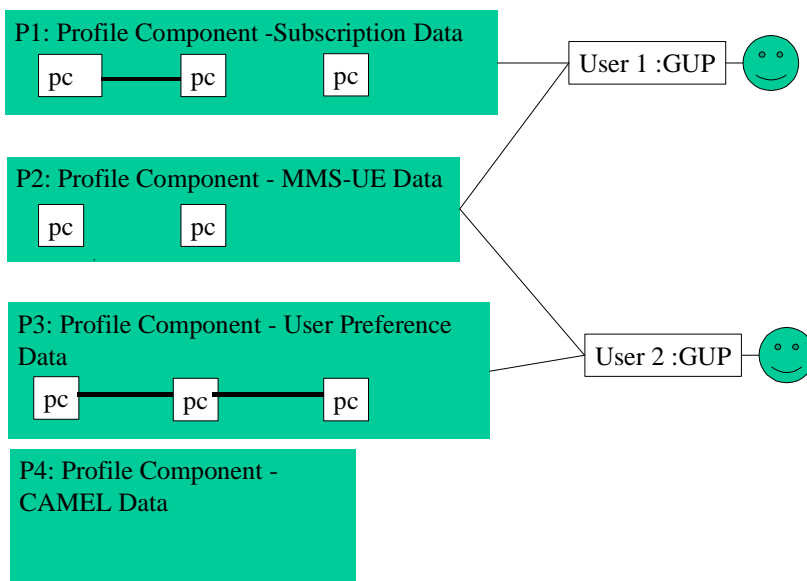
P1: Profile Component -Subscription Data

pc

pc

pc

User 1 :GUP

P2: Profile Component - MMS-UE Data

pc

pc

P3: Profile Component - User Preference Data

pc

pc

pc

User 2 :GUP

P4: Profile Component - CAMEL Data